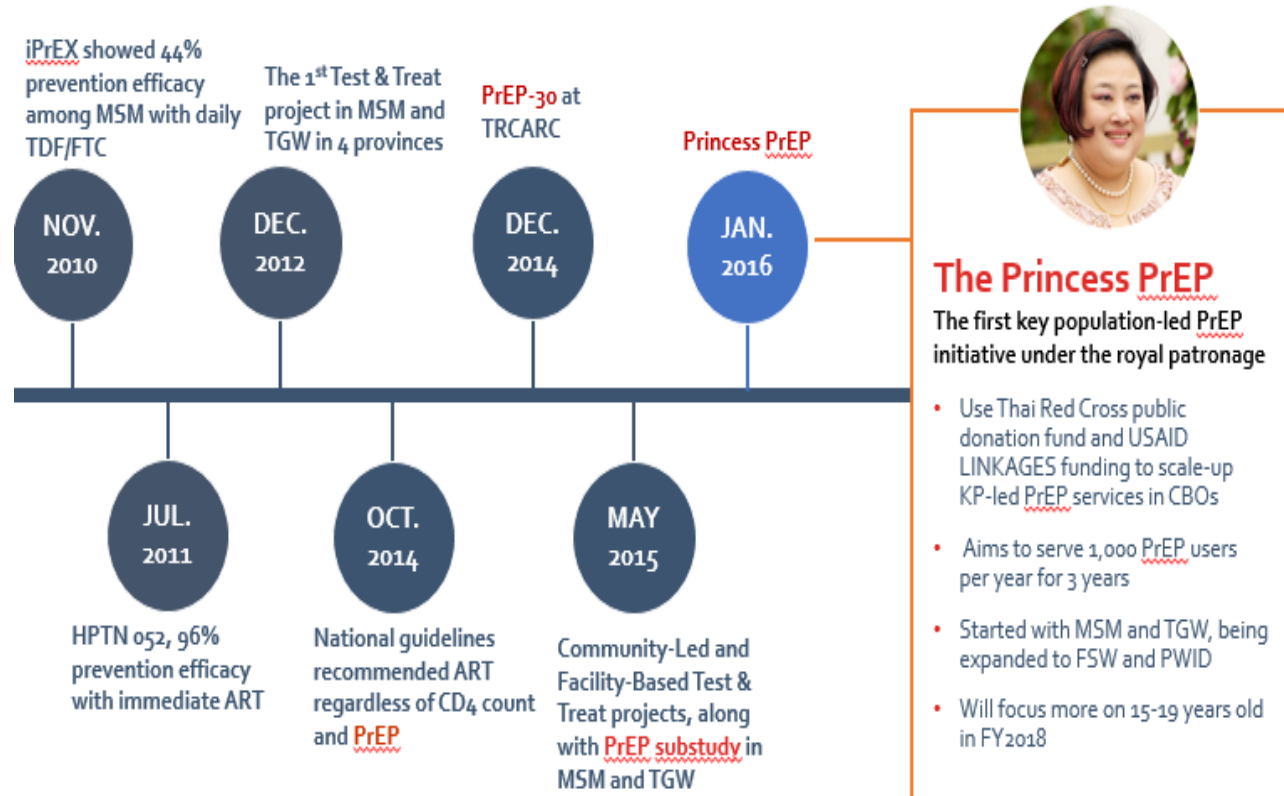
iPrEX showed 44% prevention efficacy among MSM with daily TDF/FTC

The 1$^{st}$ Test & Treat project in MSM and TGW in 4 provinces

PrEP-30 at TRCARC

Princess PrEP

NOV. 2010

DEC. 2012

DEC. 2014

JAN. 2016

The Princess PrEP

The first key population-led PrEP initiative under the royal patronage

- Use Thai Red Cross public donation fund and USAID LINKAGES funding to scale-up KP-led PrEP services in CBOs
- Aims to serve 1,000 PrEP users per year for 3 years
- Started with MSM and TGW, being expanded to FSW and PWID
- Will focus more on 15-19 years old in FY2018

JUL. 2011

OCT. 2014

MAY 2015

HPTN 052, 96% prevention efficacy with immediate ART

National guidelines recommended ART regardless of CD4 count and PrEP

Community-Led and Facility-Based Test & Treat projects, along with PrEP substudy in MSM and TGW